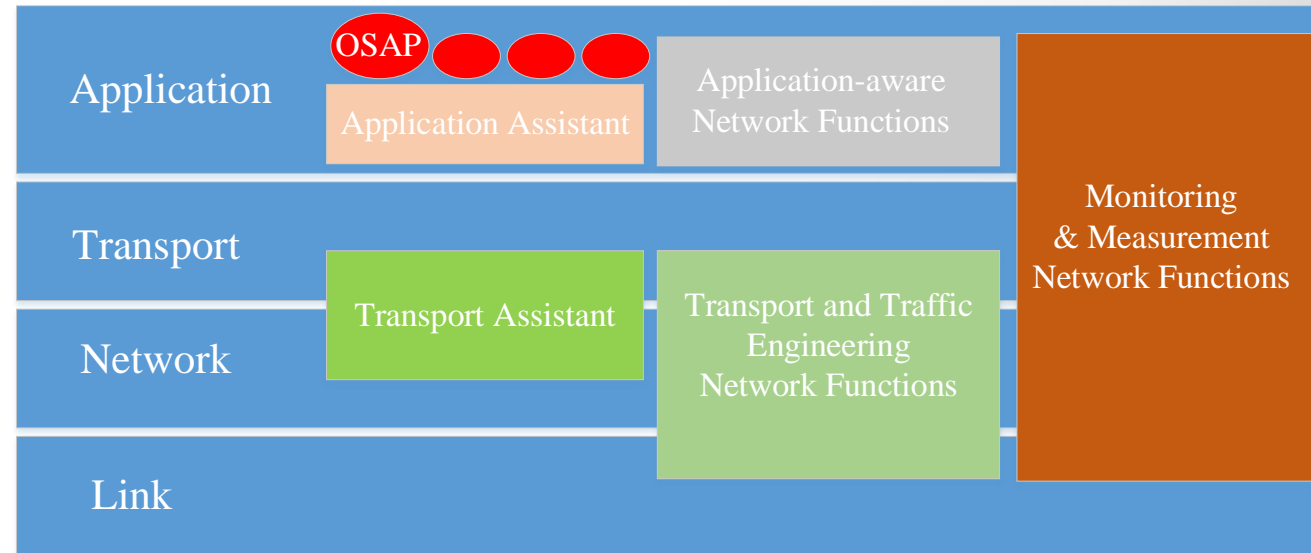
Application

OSAP

Application Assistant

Application-aware Network Functions

Monitoring & Measurement Network Functions

Transport

Transport Assistant

Network

Transport and Traffic Engineering Network Functions

Link